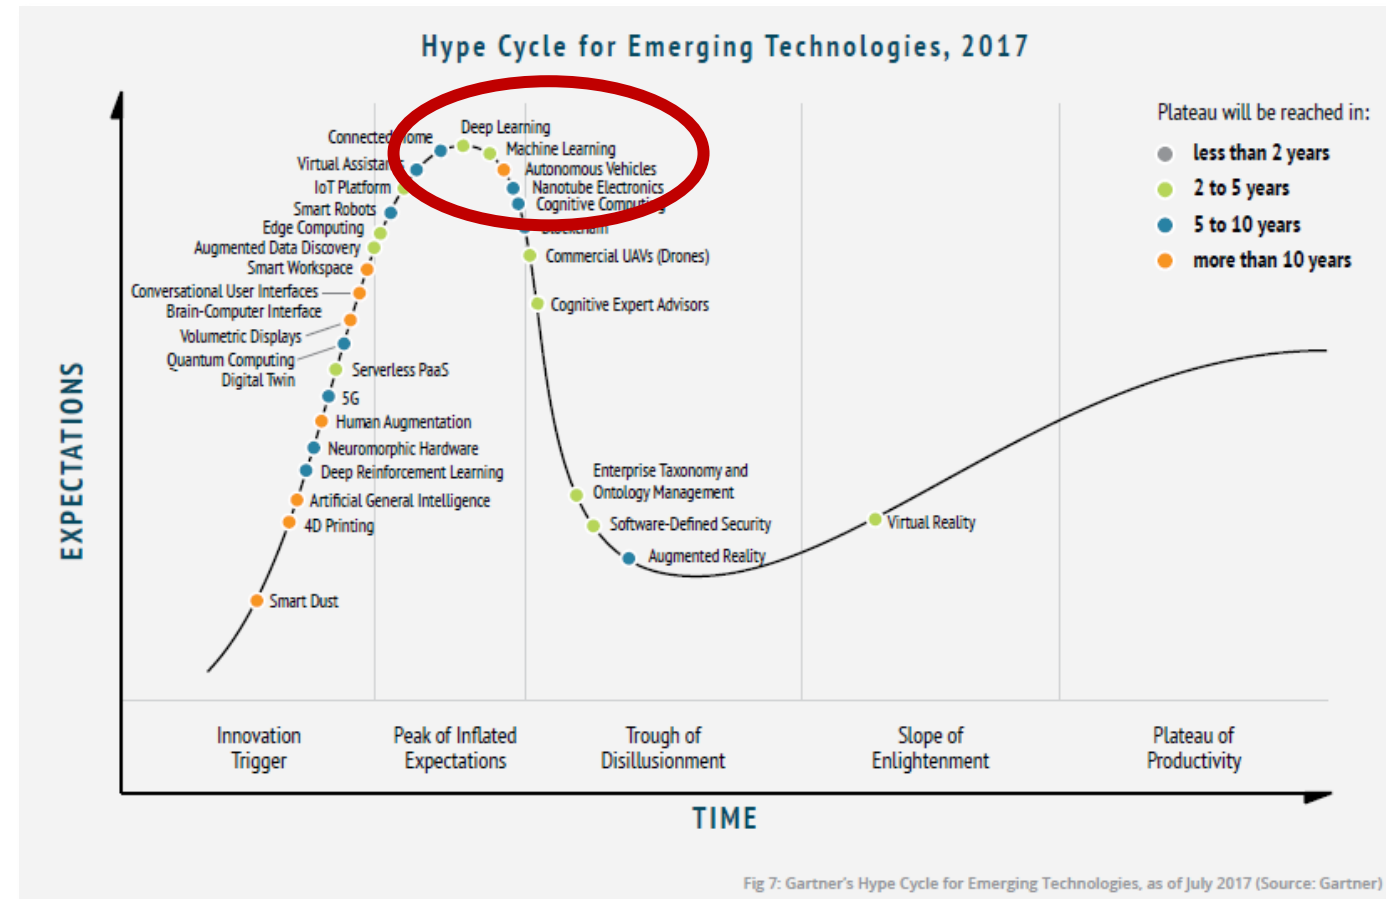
Hype Cycle for Emerging Technologies, 2017

Plateau will be reached in:
less than 2 years
2 to 5 years
5 to 10 years
more than 10 years

EXPECTATIONS

Connected Home
Virtual Assistants
IoT Platform
Smart Robots
Edge Computing
Augmented Data Discovery
Smart Workspace
Conversational User Interfaces
Brain-Computer Interface
Volumetric Displays
Quantum Computing
Digital Twin
Serverless PaaS
5G
Human Augmentation
Neuromorphic Hardware
Deep Reinforcement Learning
Artificial General Intelligence
4D Printing
Smart Dust
Deep Learning
Machine Learning
Autonomous Vehicles
Nanotube Electronics
Cognitive Computing
Blockchain
Commercial UAVs (Drones)
Cognitive Expert Advisors
Enterprise Taxonomy and Ontology Management
Software-Defined Security
Augmented Reality
Virtual Reality

Innovation Trigger
Peak of Inflated Expectations
Trough of Disillusionment
Slope of Enlightenment
Plateau of Productivity

TIME

Fig 7: Gartner's Hype Cycle for Emerging Technologies, as of July 2017 (Source: Gartner)